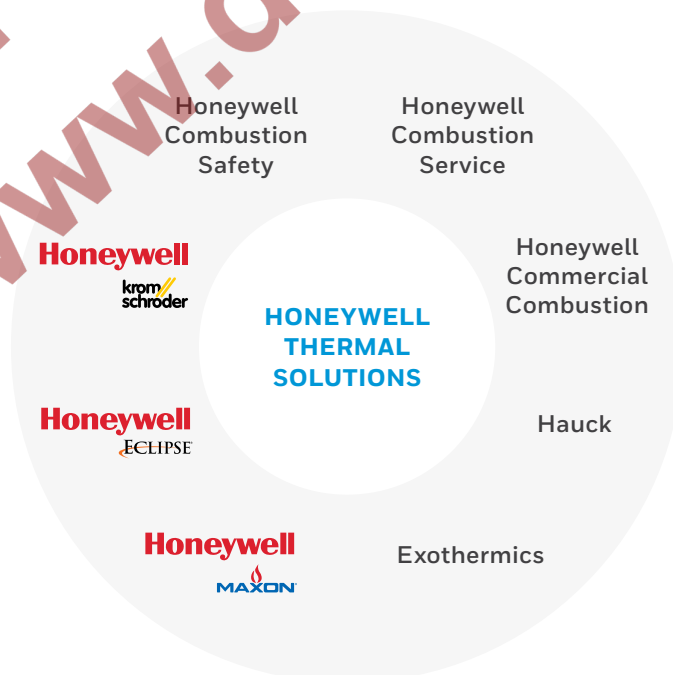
www.a

Honeywell Combustion Safety

Honeywell Combustion Service

Honeywell Commercial Combustion

Hauck

Exothermics

Honeywell MAXON

Honeywell ECLIPSE

Honeywell krom schroder

HONEYWELL THERMAL SOLUTIONS